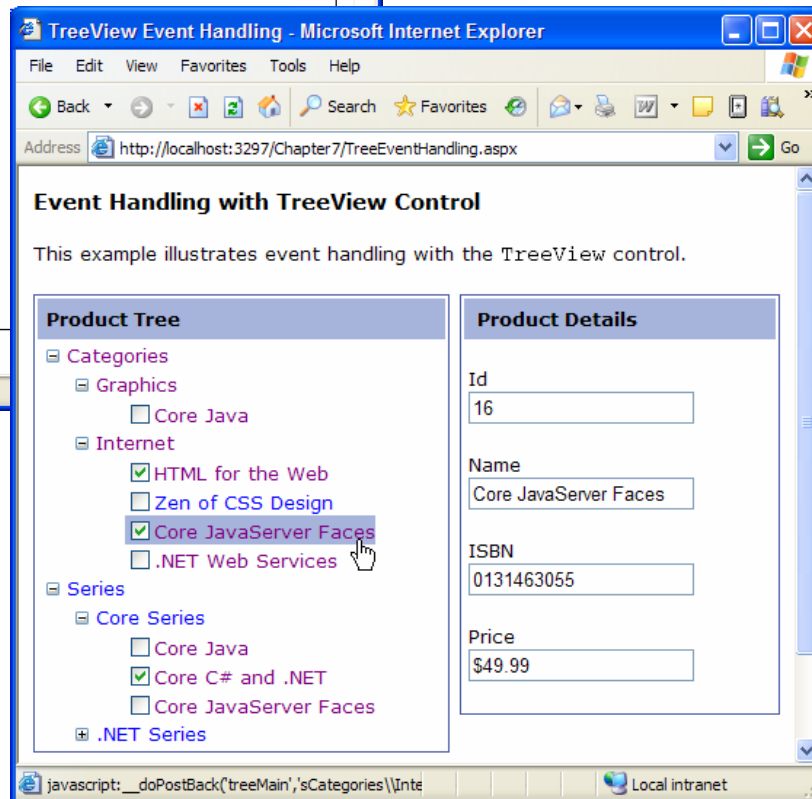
TreeView Event Handling - Microsoft Internet Explorer

File Edit View Favorites Tools Help

Back Search Favorites

Address http://localhost:3297/Chapter7/TreeEventHandling.aspx Go

Event Handling with TreeView Control

This example illustrates event handling with the TreeView control.

Product Tree

Categories
Graphics
Core Java
Internet
HTML for the Web
Zen of CSS Design
Core JavaServer Faces
.NET Web Services
Series
Core Series
Core Java
Core C# and .NET
Core JavaServer Faces
.NET Series

Product Details

Id
16

Name
Core JavaServer Faces

ISBN
0131463055

Price
$49.99

javascript:__doPostBack('treeMain','sCategories\\Inte

Local intranet